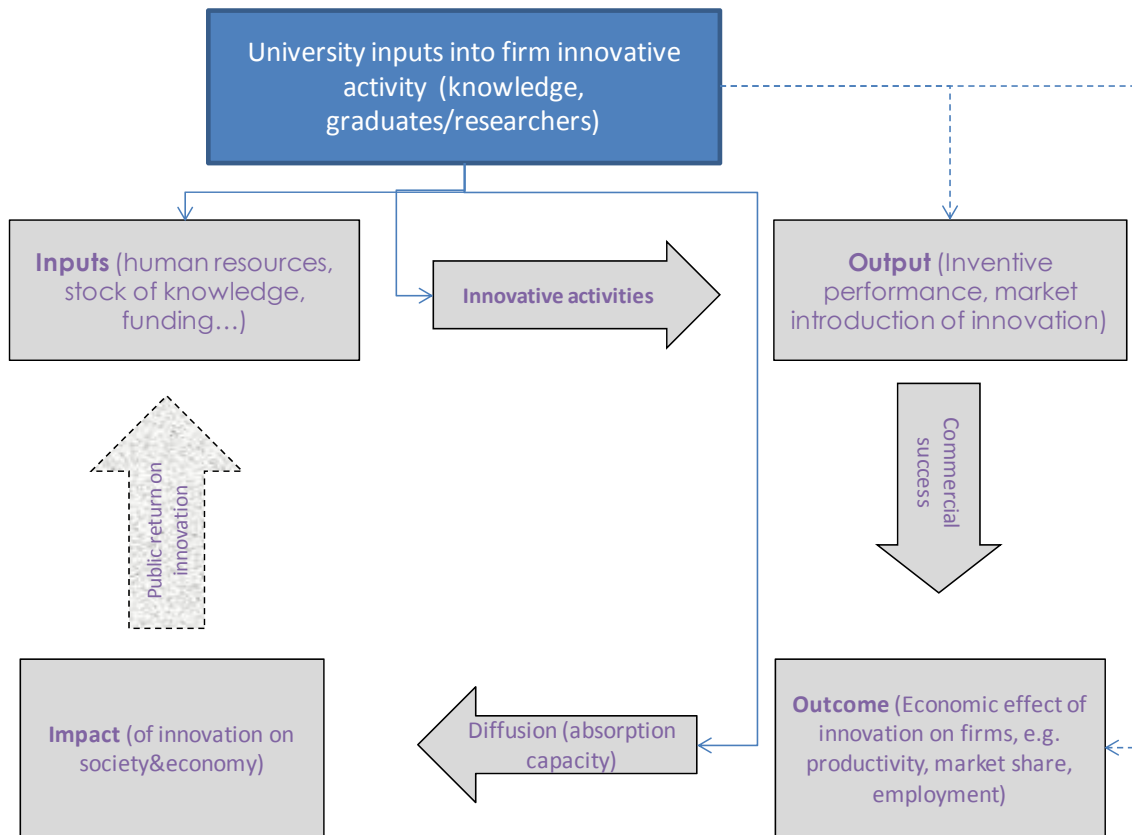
University inputs into firm innovative activity (knowledge, graduates/researchers)

Inputs (human resources, stock of knowledge, funding…)

Innovative activities

Output (Inventive performance, market introduction of innovation)

Commercial success

Public return on innovation

Impact (of innovation on society&economy)

Diffusion (absorption capacity)

Outcome (Economic effect of innovation on firms, e.g. productivity, market share, employment)